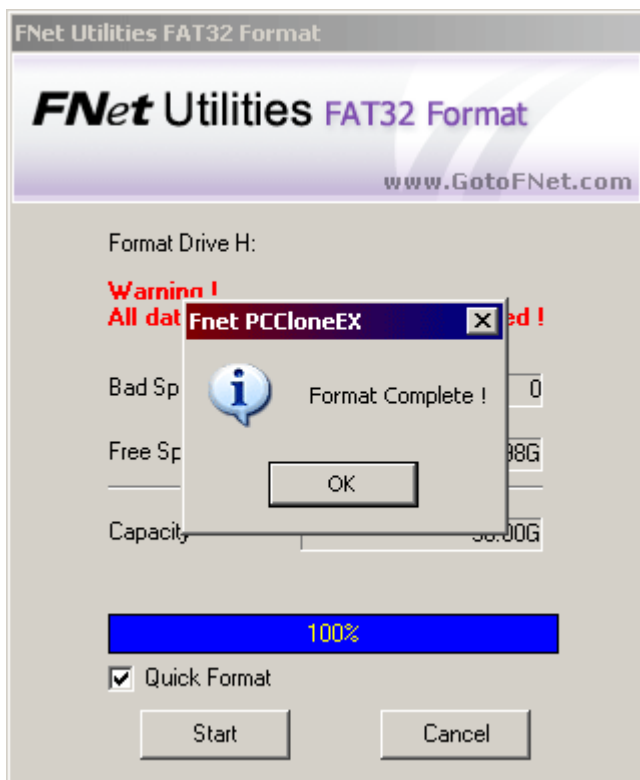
FNet Utilities FAT32 Format

FNet Utilities FAT32 Format

www.GotoFNet.com

Format Drive H:

Warning !
All dat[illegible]ed !

Bad Sp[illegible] 0

Free Sp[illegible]38G

Capacity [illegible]0.00G

Fnet PCCloneEX

Format Complete !

OK

100%

Quick Format

Start

Cancel